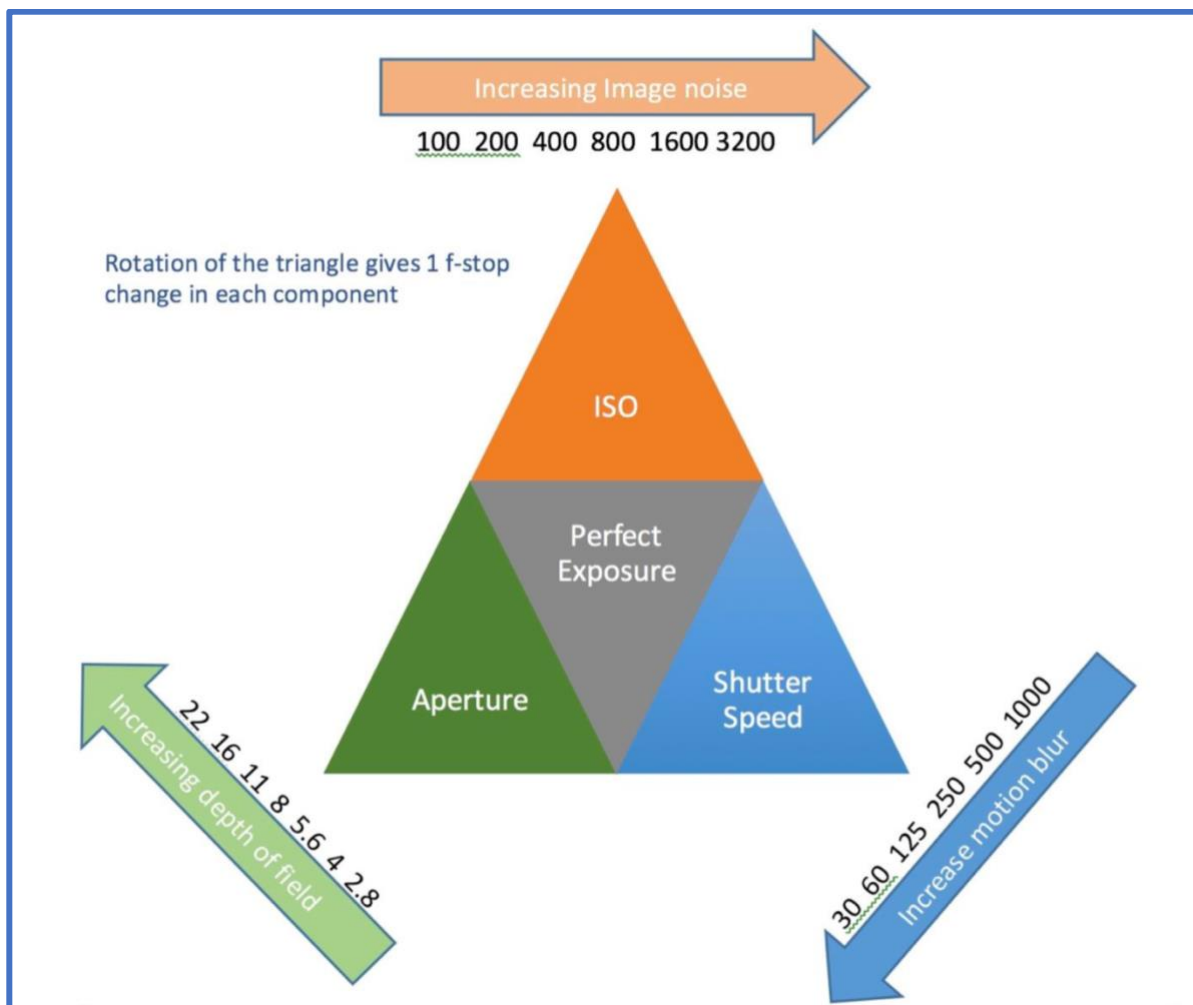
Increasing Image noise

100 200 400 800 1600 3200

Rotation of the triangle gives 1 f-stop change in each component

ISO

Perfect Exposure

Aperture

Shutter Speed

Increasing depth of field

22 16 11 8 5.6 4 2.8

30 60 125 250 500 1000

Increase motion blur